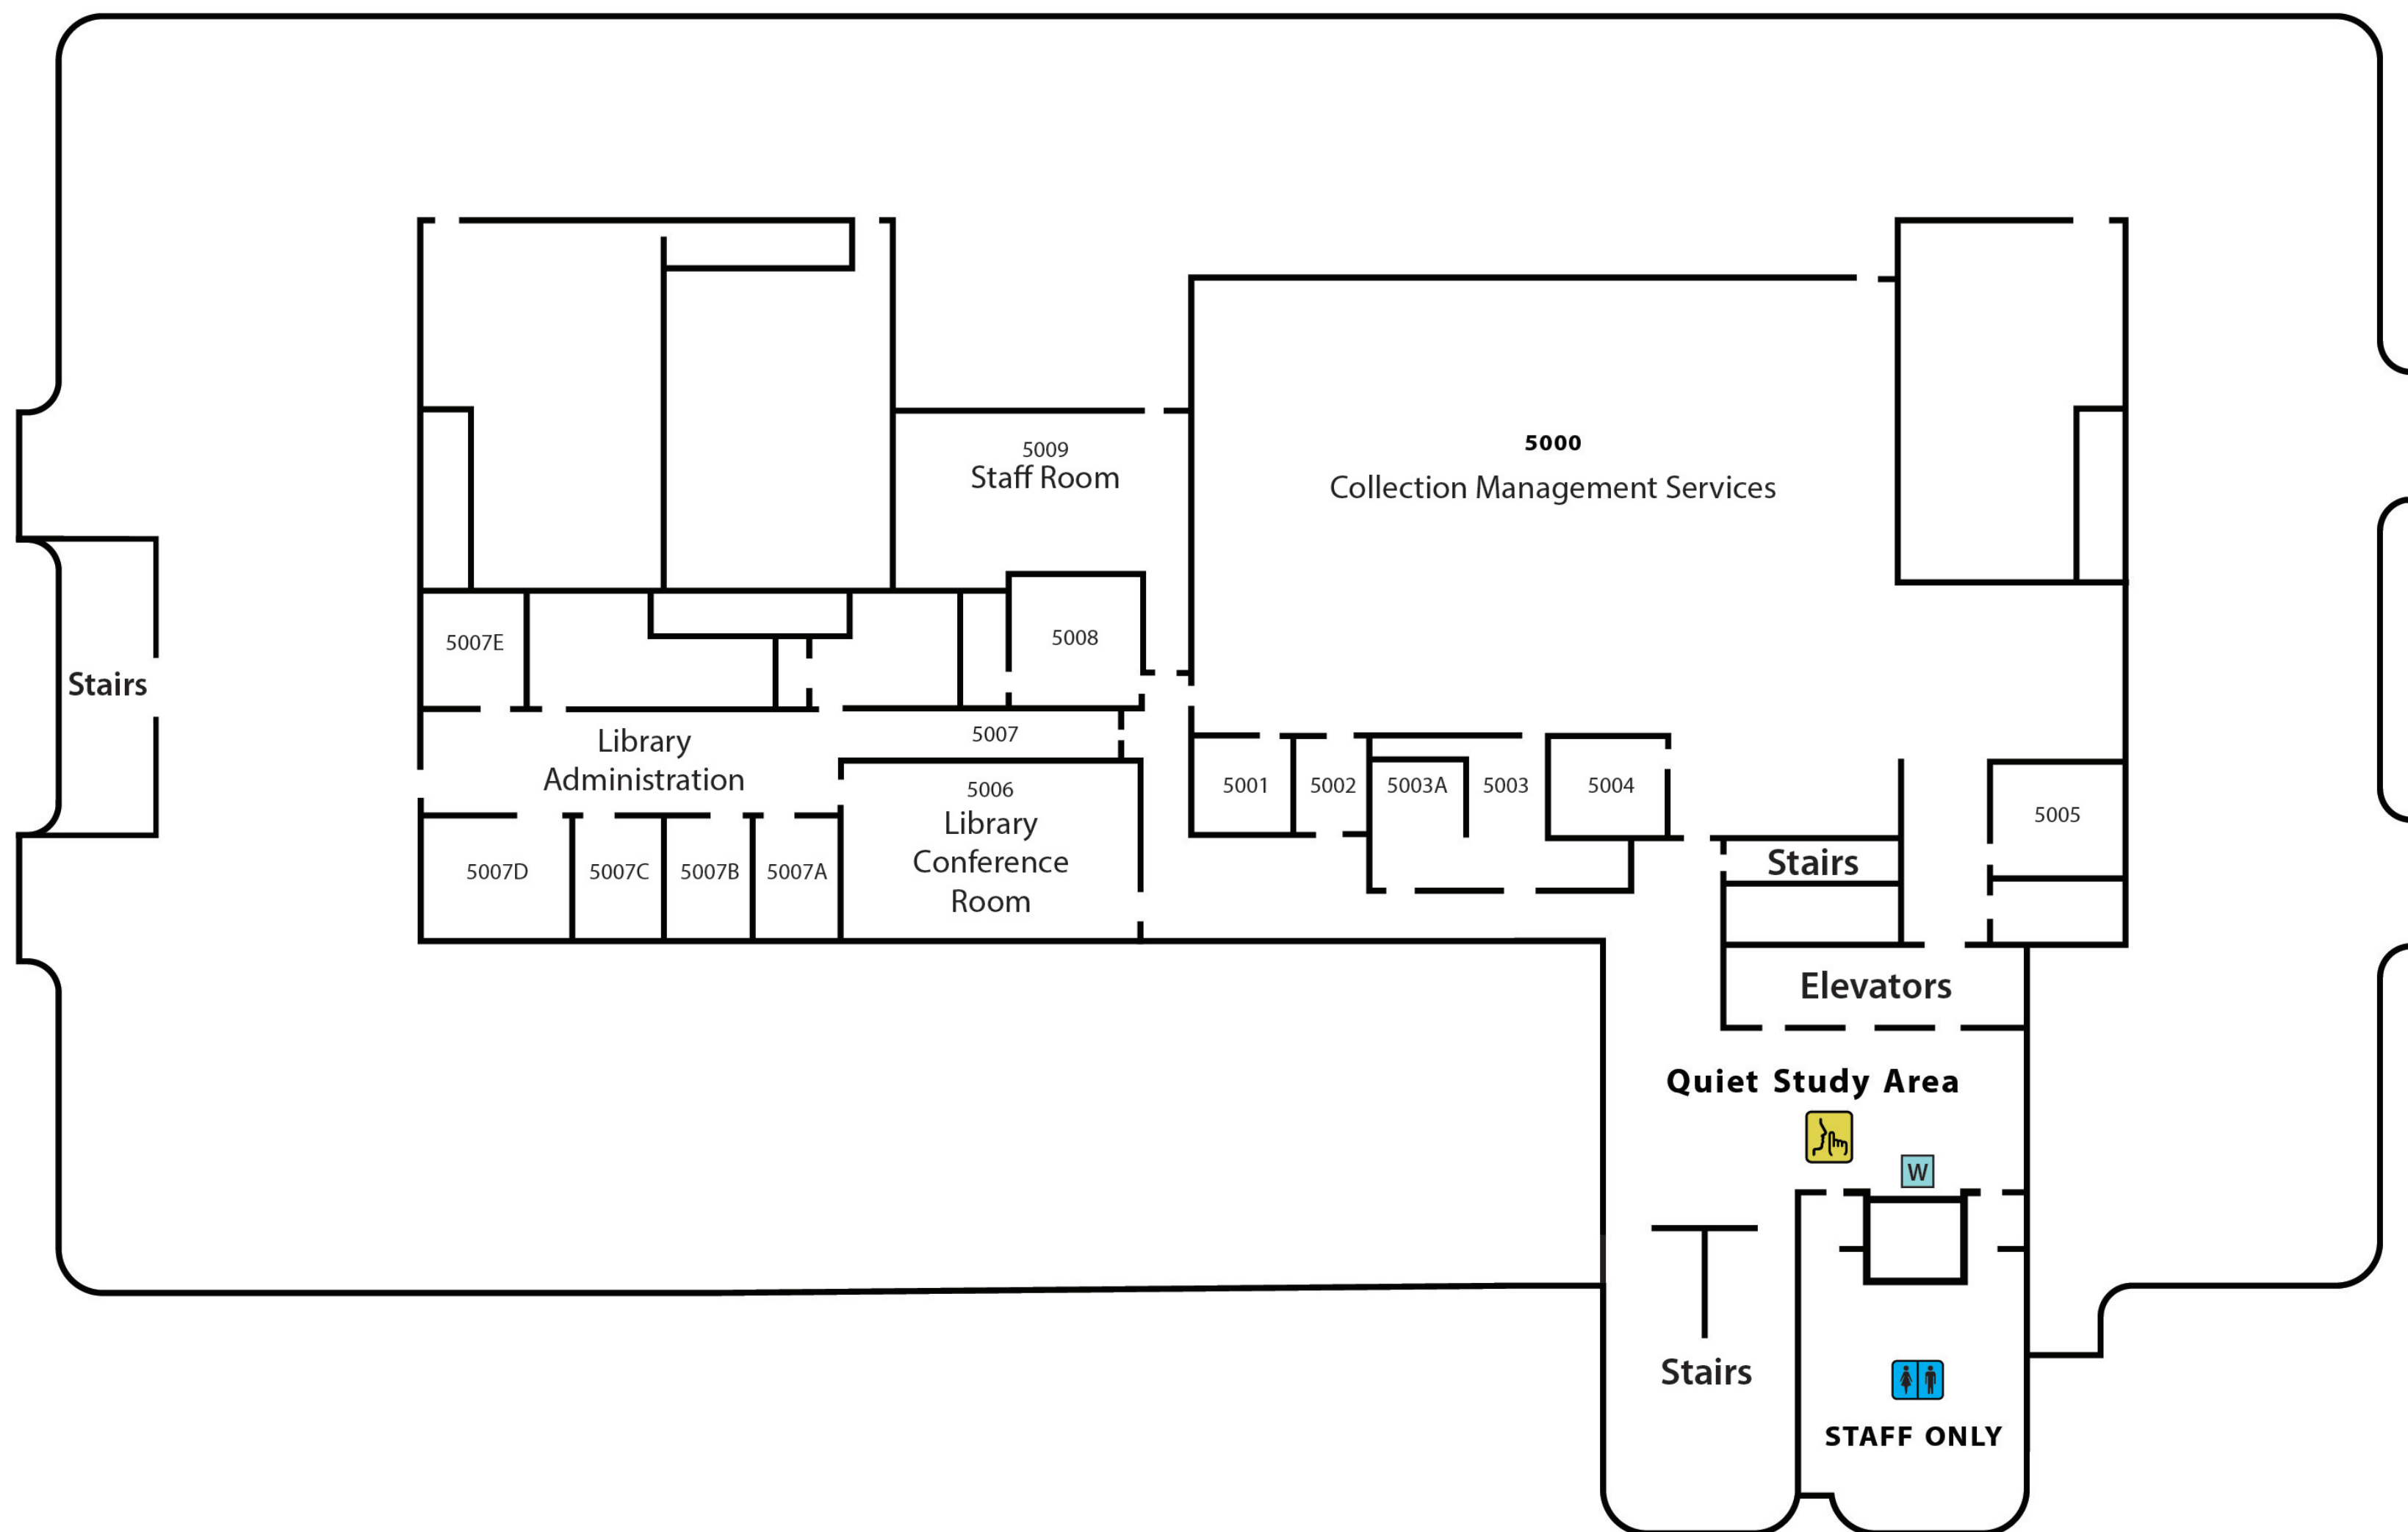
5009
Staff Room

5000
Collection Management Services

Stairs

5007E

5008

5007

Library Administration

5006
Library Conference Room

5001

5002

5003A

5003

5004

5005

5007D

5007C

5007B

5007A

Stairs

Elevators

Quiet Study Area

W

Stairs

STAFF ONLY